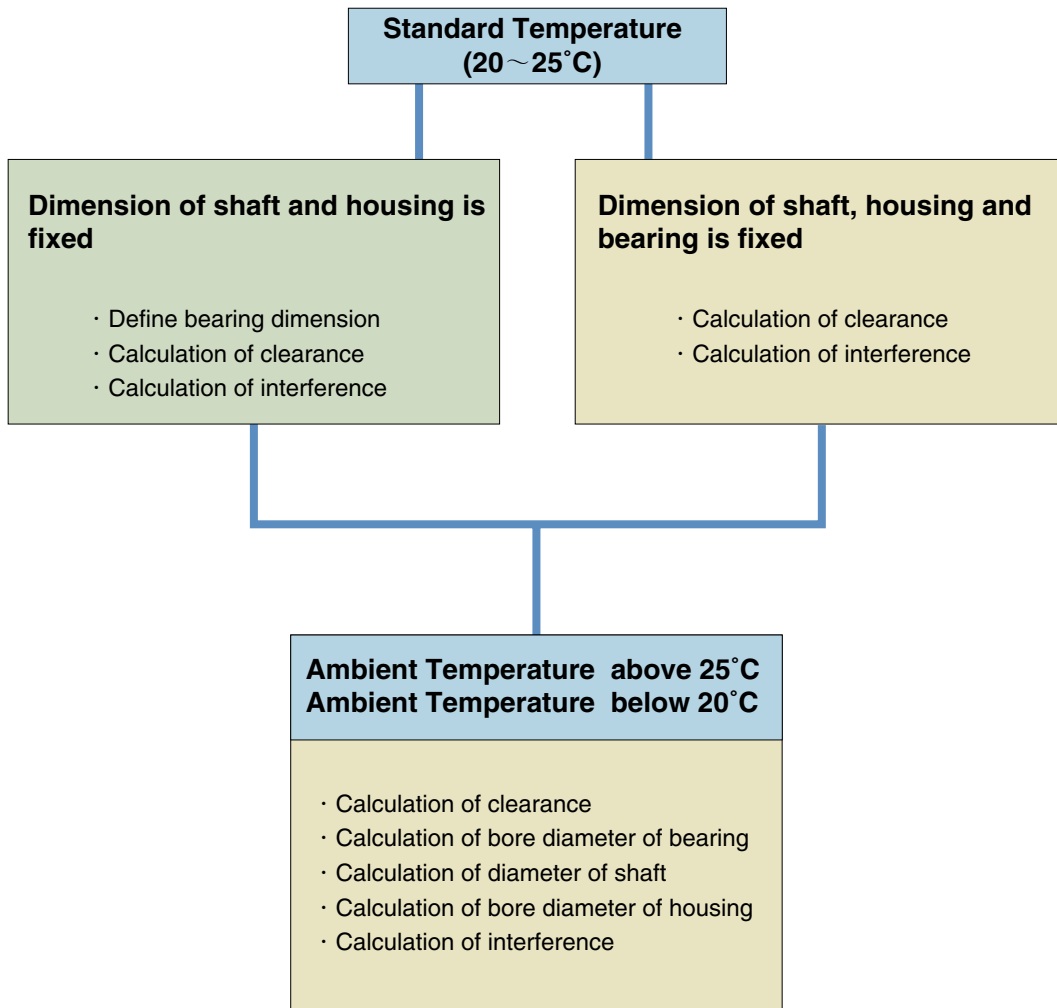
Standard Temperature
(20～25˚C)

Dimension of shaft and housing is fixed

・Define bearing dimension
・Calculation of clearance
・Calculation of interference

Dimension of shaft, housing and bearing is fixed

・Calculation of clearance
・Calculation of interference

Ambient Temperature above 25˚C
Ambient Temperature below 20˚C

・Calculation of clearance
・Calculation of bore diameter of bearing
・Calculation of diameter of shaft
・Calculation of bore diameter of housing
・Calculation of interference